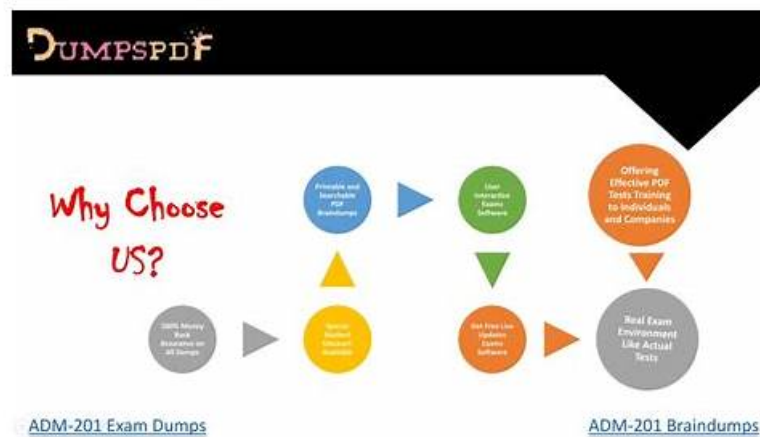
DUMPSPDF

Why Choose US?

100% Money Back Assurance on All Dumps

Special Student Discount Available

Printable and Searchable PDF Braindumps

User Interactive Exams Software

Get Free Live Updates Exams Software

Offering Effective PDF Tests Training to Individuals and Companies

Real Exam Environment Like Actual Tests

ADM-201 Exam Dumps

ADM-201 Braindumps